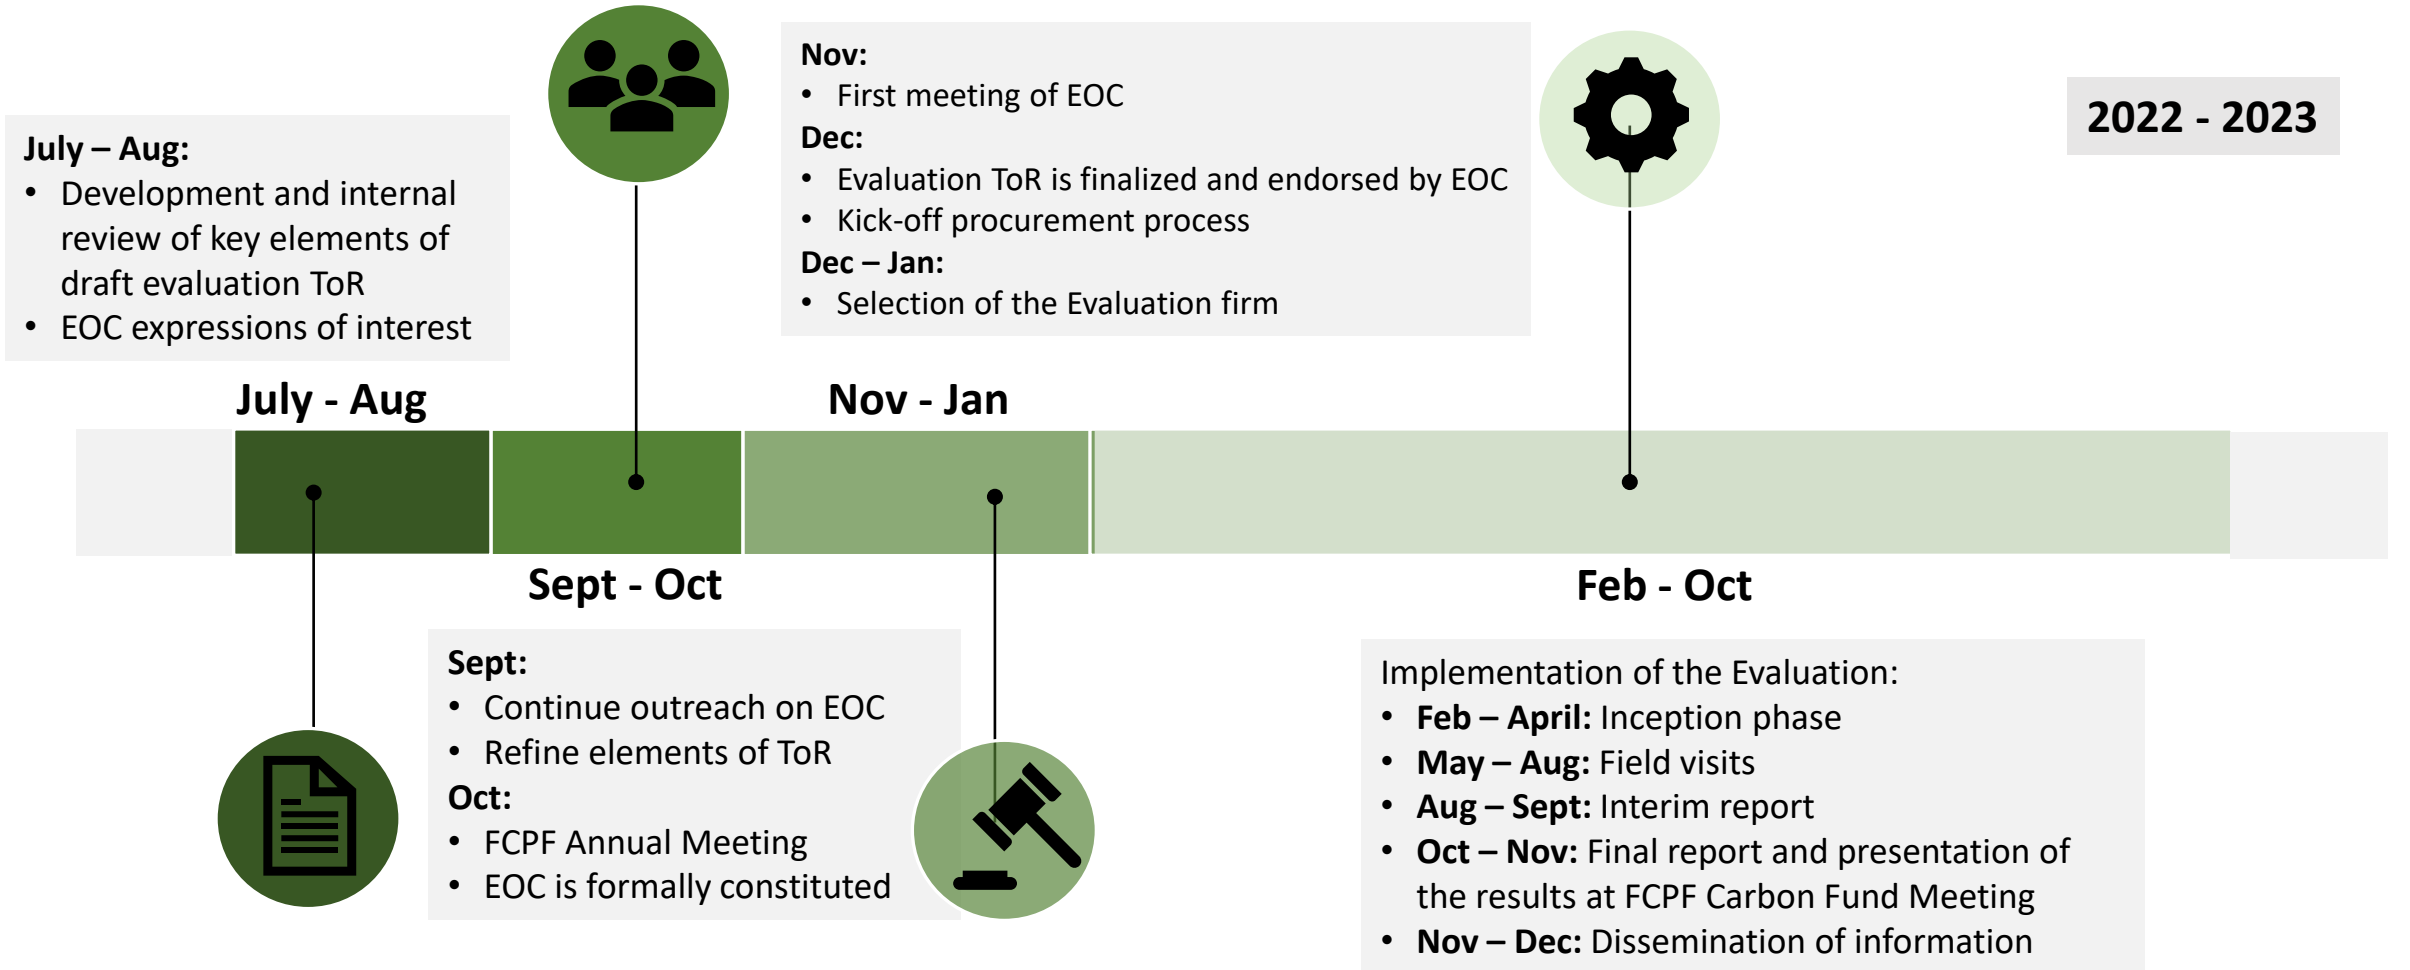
July – Aug:
- Development and internal review of key elements of draft evaluation ToR
- EOC expressions of interest

Nov:
- First meeting of EOC

Dec:
- Evaluation ToR is finalized and endorsed by EOC
- Kick-off procurement process

Dec – Jan:
- Selection of the Evaluation firm

2022 - 2023

July - Aug

Nov - Jan

Sept - Oct

Feb - Oct

Sept:
- Continue outreach on EOC
- Refine elements of ToR

Oct:
- FCPF Annual Meeting
- EOC is formally constituted

Implementation of the Evaluation:
- **Feb – April:** Inception phase
- **May – Aug:** Field visits
- **Aug – Sept:** Interim report
- **Oct – Nov:** Final report and presentation of the results at FCPF Carbon Fund Meeting
- **Nov – Dec:** Dissemination of information